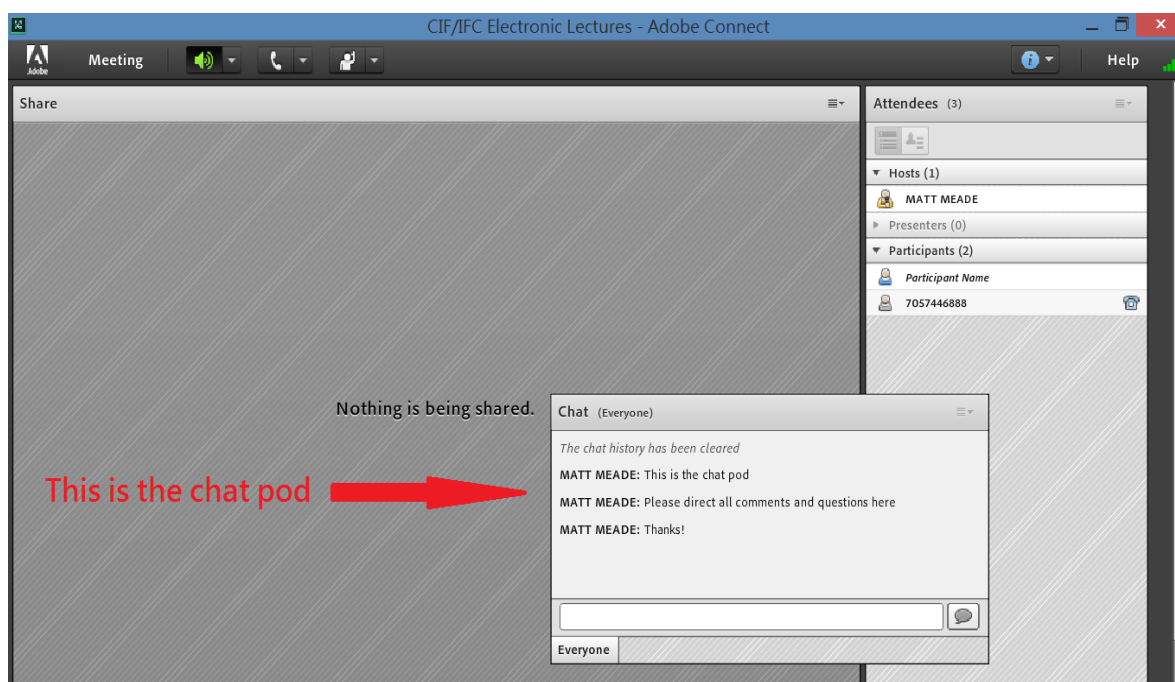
CIF/IFC Electronic Lectures - Adobe Connect

Adobe

Meeting

Help

Share

Attendees (3)

Hosts (1)

MATT MEADE

Presenters (0)

Participants (2)

Participant Name

7057446888

Nothing is being shared.

Chat (Everyone)

The chat history has been cleared

MATT MEADE: This is the chat pod

MATT MEADE: Please direct all comments and questions here

MATT MEADE: Thanks!

Everyone

This is the chat pod